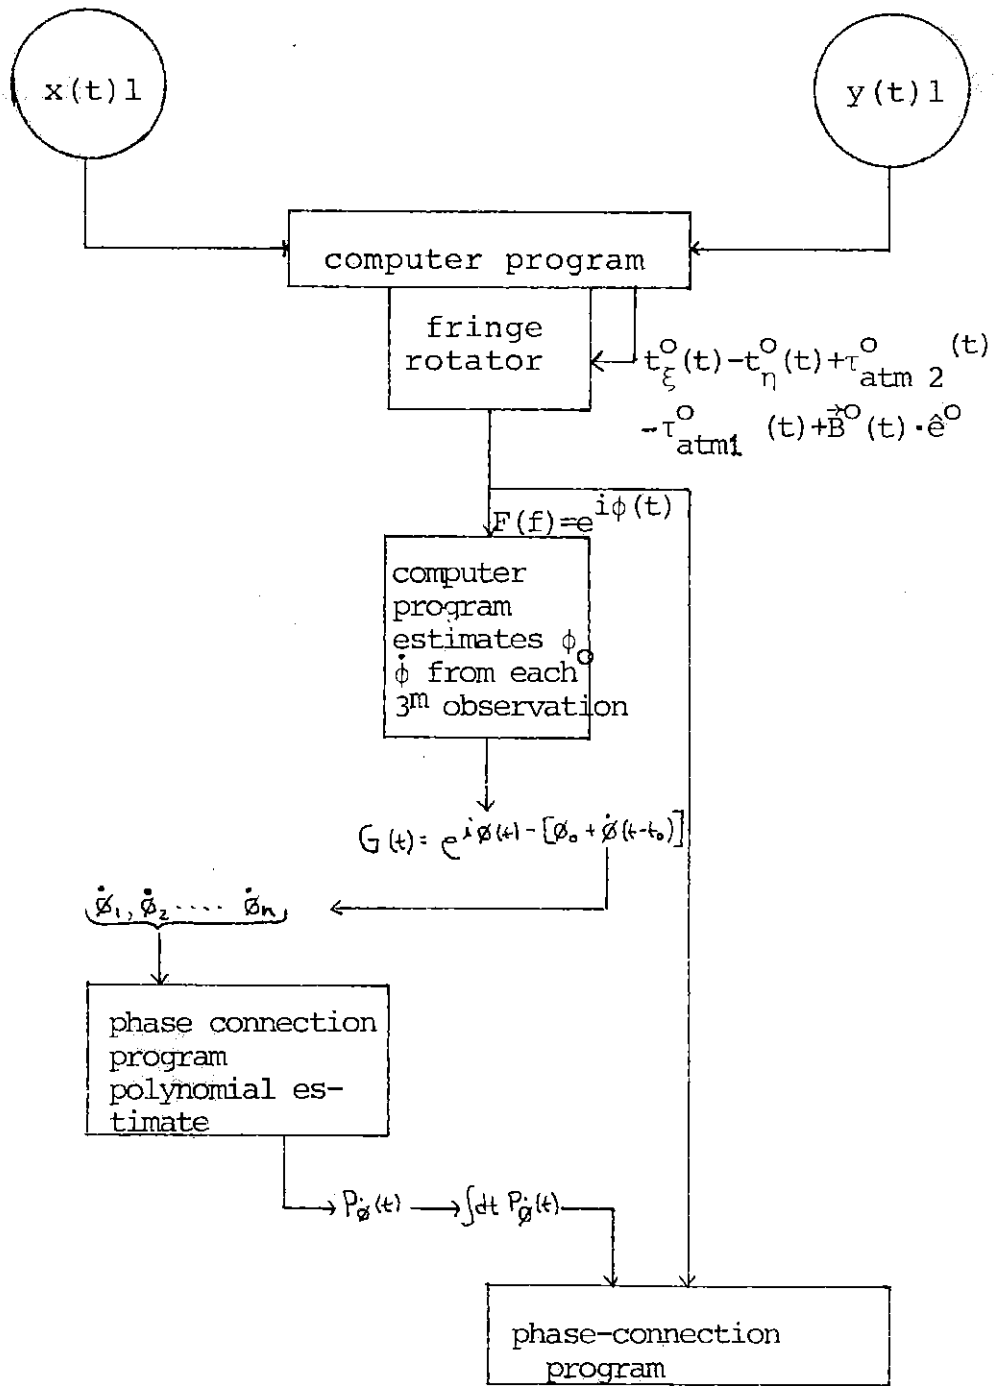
x(t)1

y(t)1

computer program

fringe rotator

$t_{\xi}^{o}(t)-t_{\eta}^{o}(t)+\tau_{atm\,2}^{o}(t)$
$-\tau_{atm1}^{o}(t)+\vec{B}^{o}(t)\cdot\hat{e}^{o}$

$F(f)=e^{i\phi(t)}$

computer program estimates $\phi_o$ $\dot{\phi}$ from each $3^m$ observation

$G(t)=e^{i\phi(t)-[\phi_o+\dot{\phi}(t-t_o)]}$

$\dot{\phi}_1,\dot{\phi}_2\cdots\dot{\phi}_n$

phase connection program polynomial estimate

$P_{\dot{\phi}}(t)$ $\int dt\, P_{\dot{\phi}}(t)$

phase-connection program